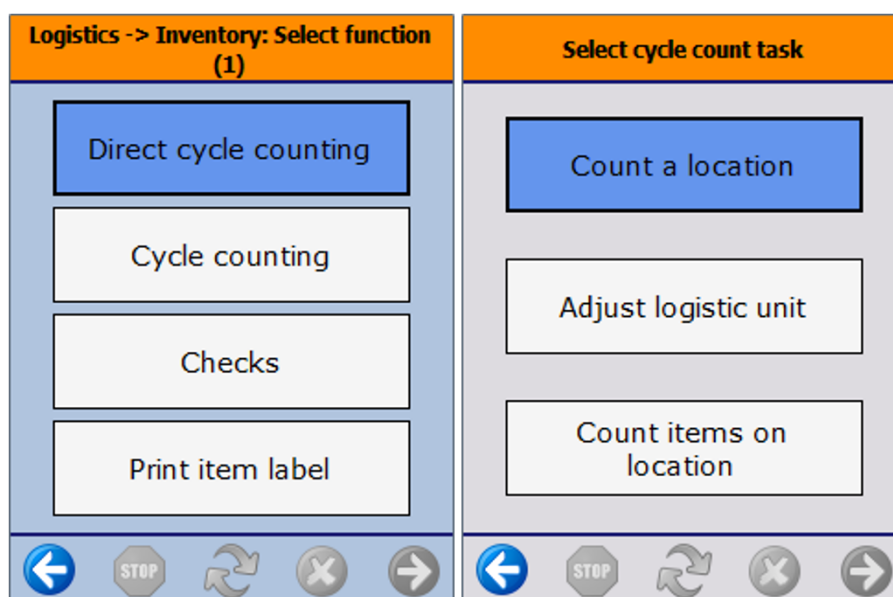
Logistics -> Inventory: Select function (1)

Direct cycle counting

Cycle counting

Checks

Print item label

STOP

Select cycle count task

Count a location

Adjust logistic unit

Count items on location

STOP